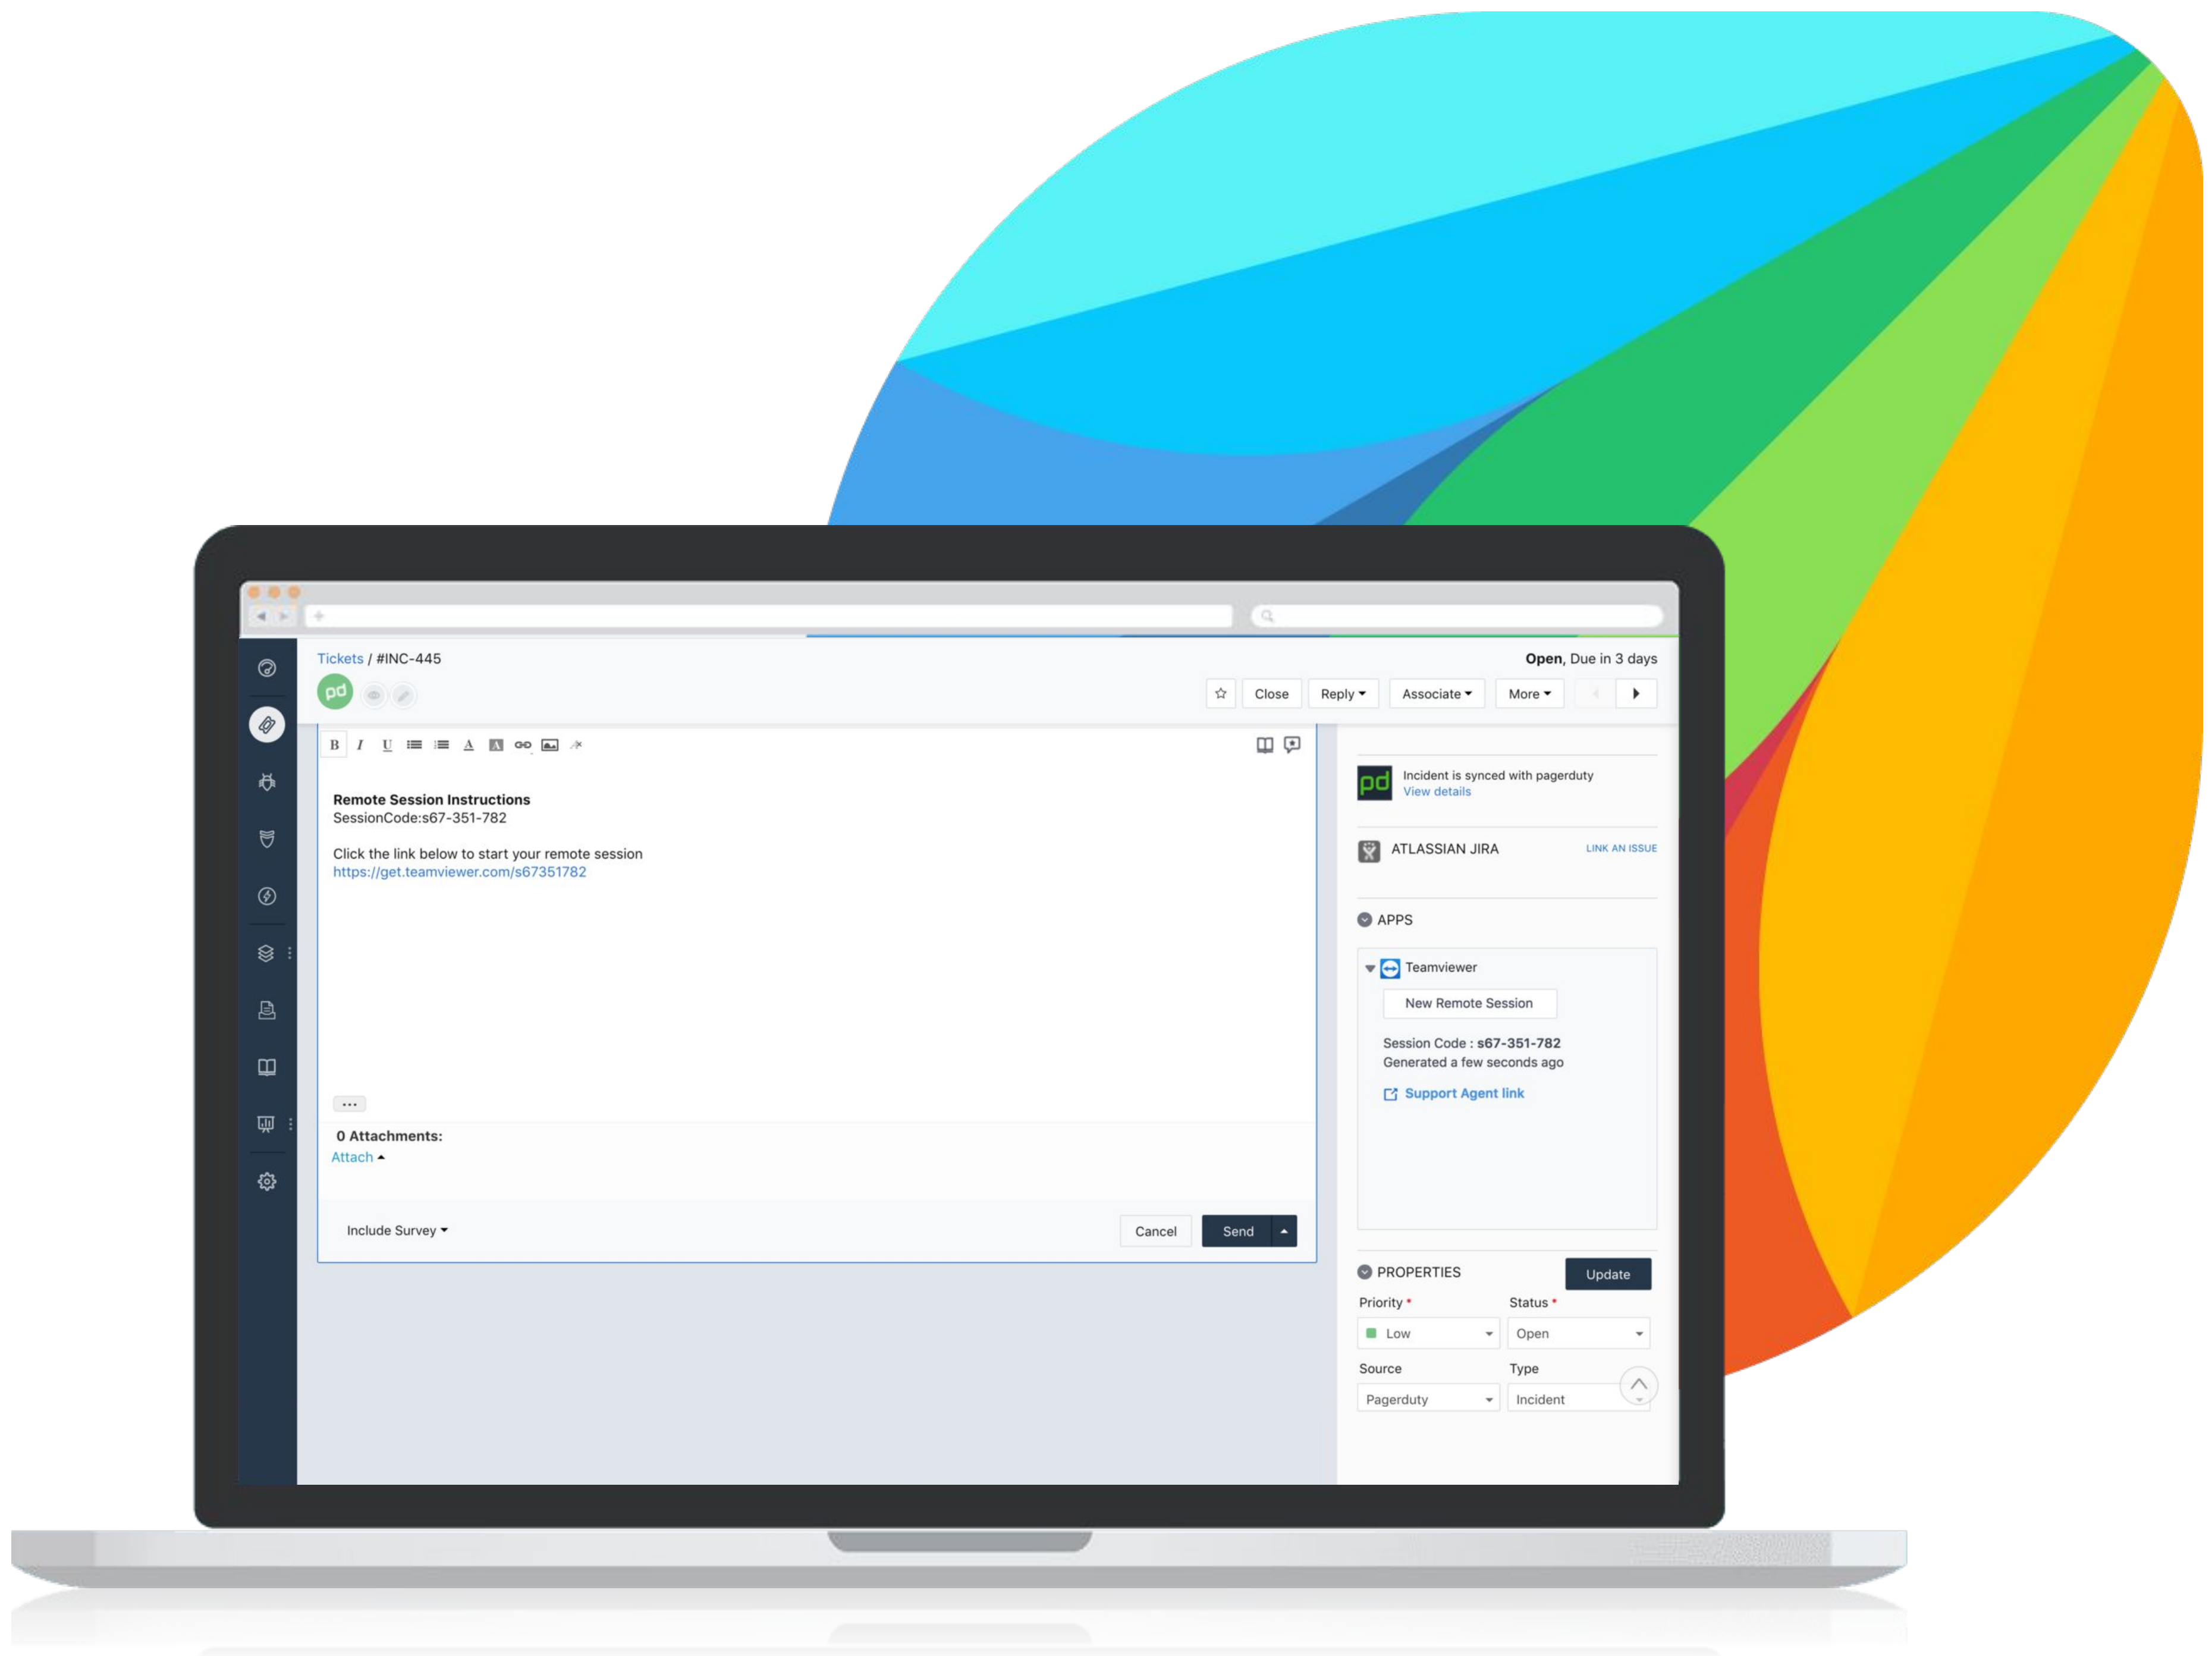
Tickets / #INC-445

Open, Due in 3 days

pd

Close Reply Associate More

B I U

Remote Session Instructions
SessionCode:s67-351-782

Click the link below to start your remote session
https://get.teamviewer.com/s67351782

...

0 Attachments:
Attach

Include Survey

Cancel Send

pd Incident is synced with pagerduty
View details

ATLASSIAN JIRA LINK AN ISSUE

APPS

Teamviewer

New Remote Session

Session Code : s67-351-782
Generated a few seconds ago

Support Agent link

PROPERTIES Update

Priority *
Low

Status *
Open

Source
Pagerduty

Type
Incident